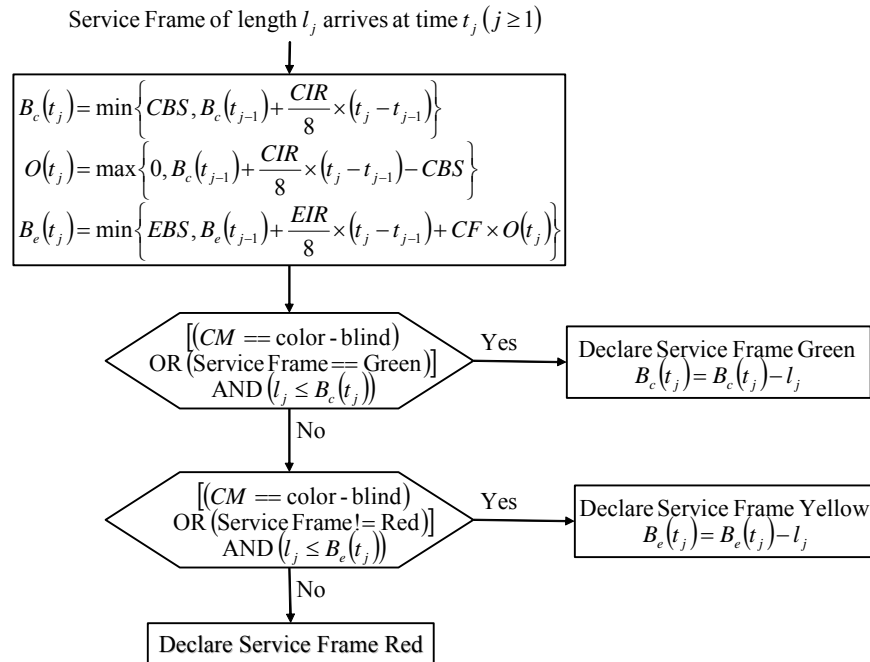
Service Frame of length $l_j$ arrives at time $t_j$ $(j \geq 1)$

$B_c(t_j) = \min\left\{CBS, B_c(t_{j-1}) + \frac{CIR}{8} \times (t_j - t_{j-1})\right\}$
$O(t_j) = \max\left\{0, B_c(t_{j-1}) + \frac{CIR}{8} \times (t_j - t_{j-1}) - CBS\right\}$
$B_e(t_j) = \min\left\{EBS, B_e(t_{j-1}) + \frac{EIR}{8} \times (t_j - t_{j-1}) + CF \times O(t_j)\right\}$

$[(CM ==$ color - blind$)$ OR (Service Frame == Green)] AND $(l_j \leq B_c(t_j))$

Yes

Declare Service Frame Green
$B_c(t_j) = B_c(t_j) - l_j$

No

$[(CM ==$ color - blind$)$ OR (Service Frame != Red)] AND $(l_j \leq B_e(t_j))$

Yes

Declare Service Frame Yellow
$B_e(t_j) = B_e(t_j) - l_j$

No

Declare Service Frame Red